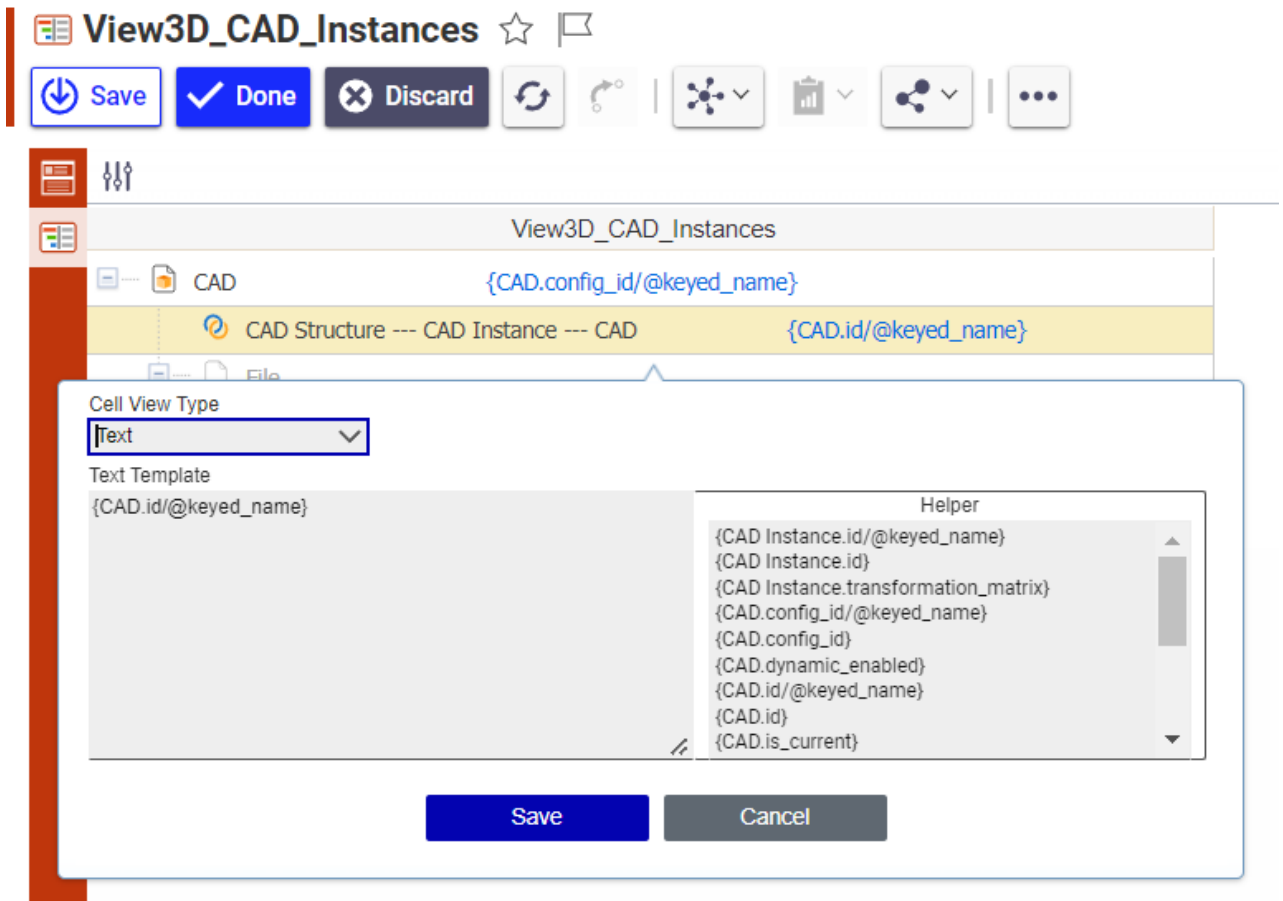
View3D_CAD_Instances

Save Done Discard

View3D_CAD_Instances

CAD {CAD.config_id/@keyed_name}

CAD Structure --- CAD Instance --- CAD {CAD.id/@keyed_name}

File

Cell View Type

Text

Text Template

{CAD.id/@keyed_name}

Helper

{CAD Instance.id/@keyed_name}
{CAD Instance.id}
{CAD Instance.transformation_matrix}
{CAD.config_id/@keyed_name}
{CAD.config_id}
{CAD.dynamic_enabled}
{CAD.id/@keyed_name}
{CAD.id}
{CAD.is_current}

Save Cancel